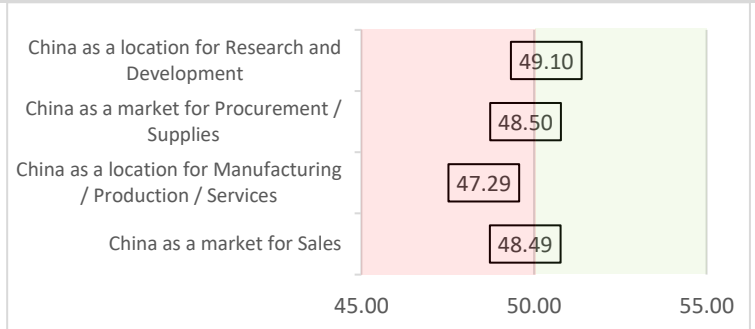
China as a location for Research and Development
49.10
China as a market for Procurement / Supplies
48.50
China as a location for Manufacturing / Production / Services
47.29
China as a market for Sales
48.49
45.00
50.00
55.00